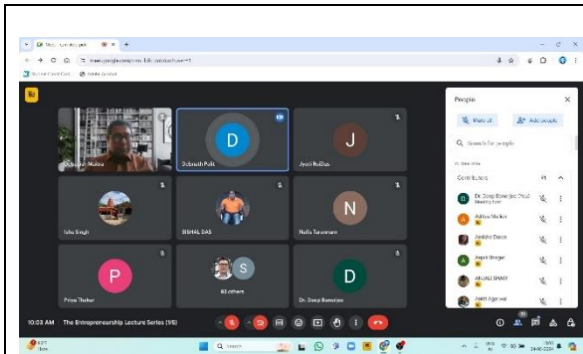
D
J
Debnath Palit
Jyoti Rudhas
Isha Singh
BISHAL DAS
N
Nafis Tanweer
P
S
D
Prisa Thakur
63 others
Dr. Deep Banerjee
People
Mute all
Add people
Search for people
Contributors
Dr. Deep Banerjee (You)
Meeting host
Aditya Mallick
Anirban Dasak
Arpit Banger
ARUND SHARP
Arpit Agarwal
10:03 AM | The Entrepreneurship Lecture Series (95)
Search